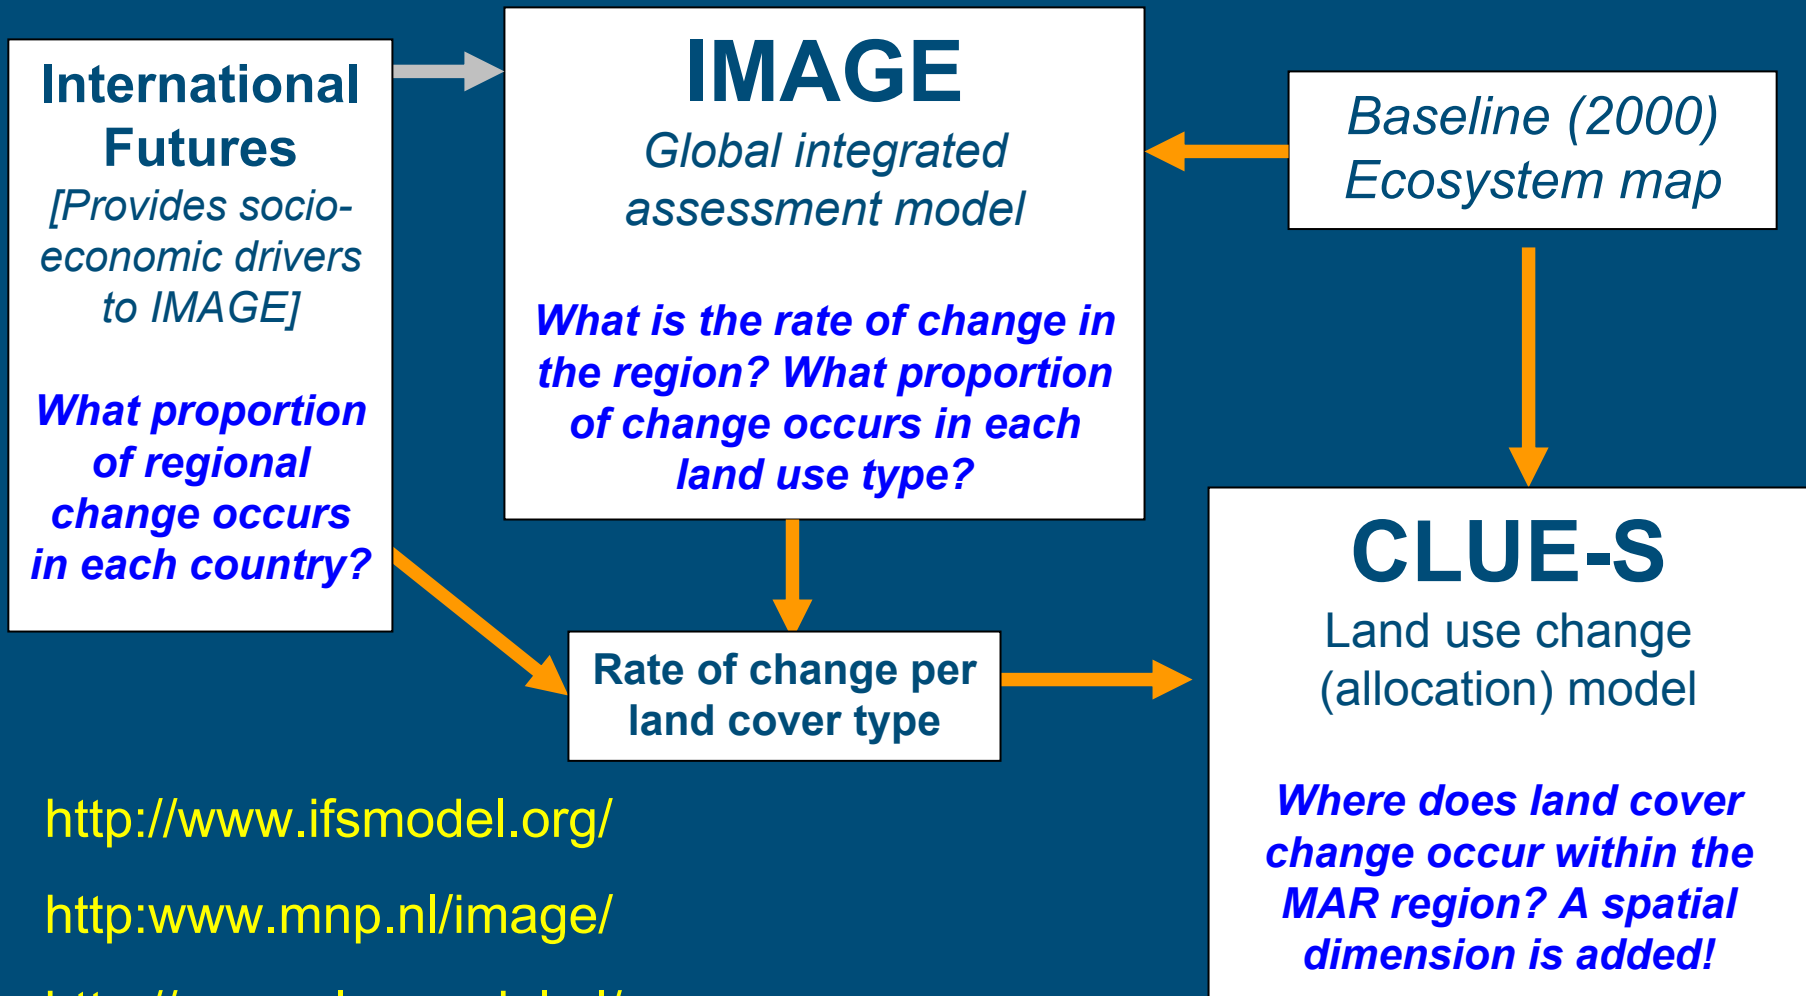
International Futures
[Provides socio-economic drivers to IMAGE]

What proportion of regional change occurs in each country?

IMAGE
Global integrated assessment model

What is the rate of change in the region? What proportion of change occurs in each land use type?

Baseline (2000) Ecosystem map

Rate of change per land cover type

CLUE-S
Land use change (allocation) model

Where does land cover change occur within the MAR region? A spatial dimension is added!

http://www.ifsmodel.org/

http:www.mnp.nl/image/

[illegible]